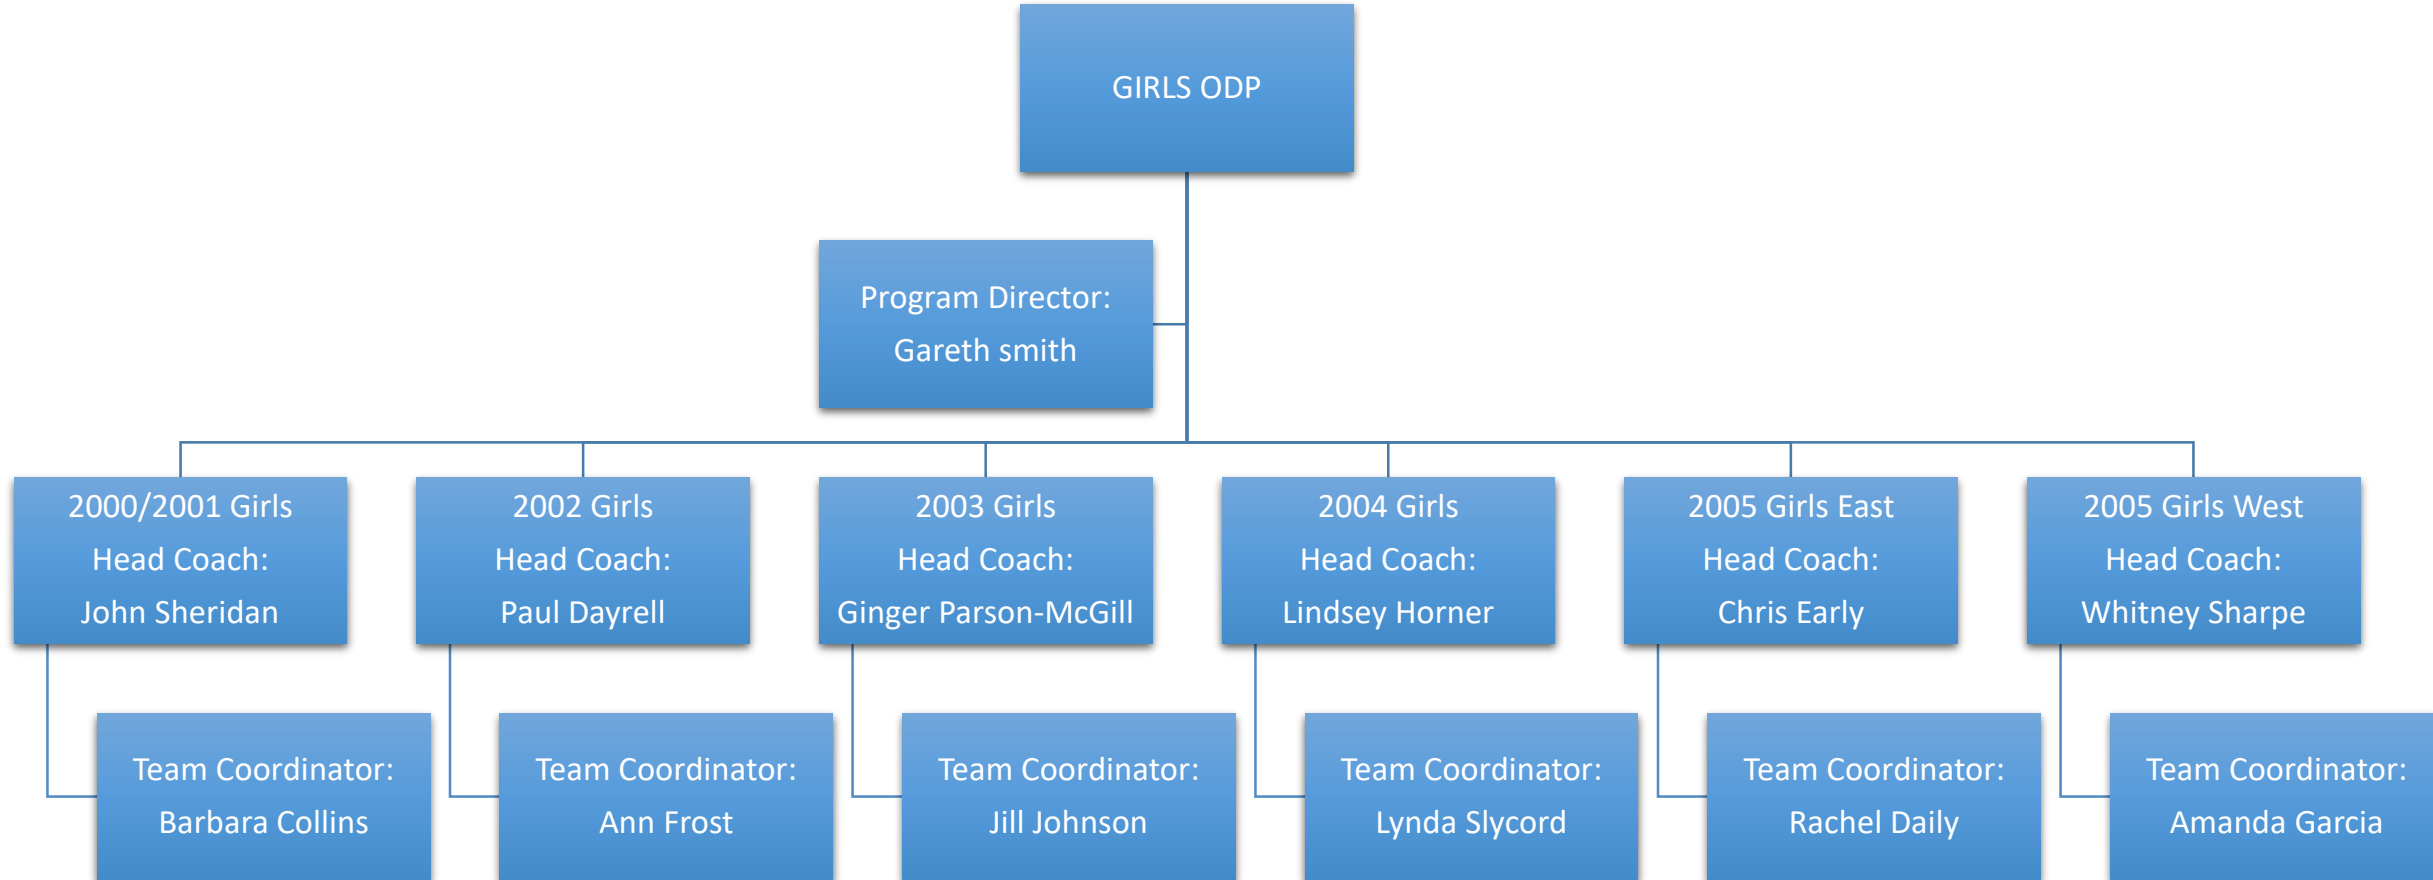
GIRLS ODP

Program Director:
Gareth smith

2000/2001 Girls
Head Coach:
John Sheridan

Team Coordinator:
Barbara Collins

2002 Girls
Head Coach:
Paul Dayrell

Team Coordinator:
Ann Frost

2003 Girls
Head Coach:
Ginger Parson-McGill

Team Coordinator:
Jill Johnson

2004 Girls
Head Coach:
Lindsey Horner

Team Coordinator:
Lynda Slycord

2005 Girls East
Head Coach:
Chris Early

Team Coordinator:
Rachel Daily

2005 Girls West
Head Coach:
Whitney Sharpe

Team Coordinator:
Amanda Garcia